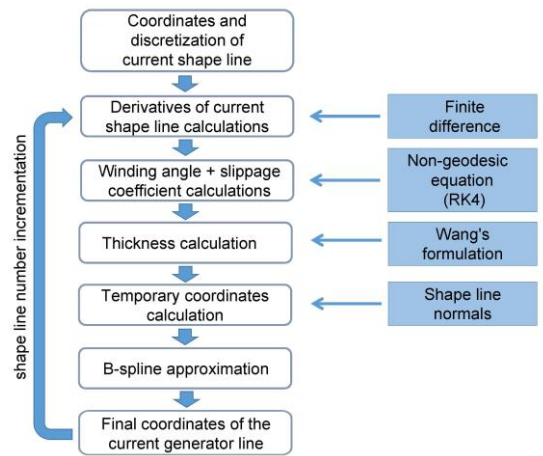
Coordinates and discretization of current shape line

Derivatives of current shape line calculations

Winding angle + slippage coefficient calculations

Thickness calculation

Temporary coordinates calculation

B-spline approximation

Final coordinates of the current generator line

shape line number incrementation

Finite difference

Non-geodesic equation (RK4)

Wang's formulation

Shape line normals